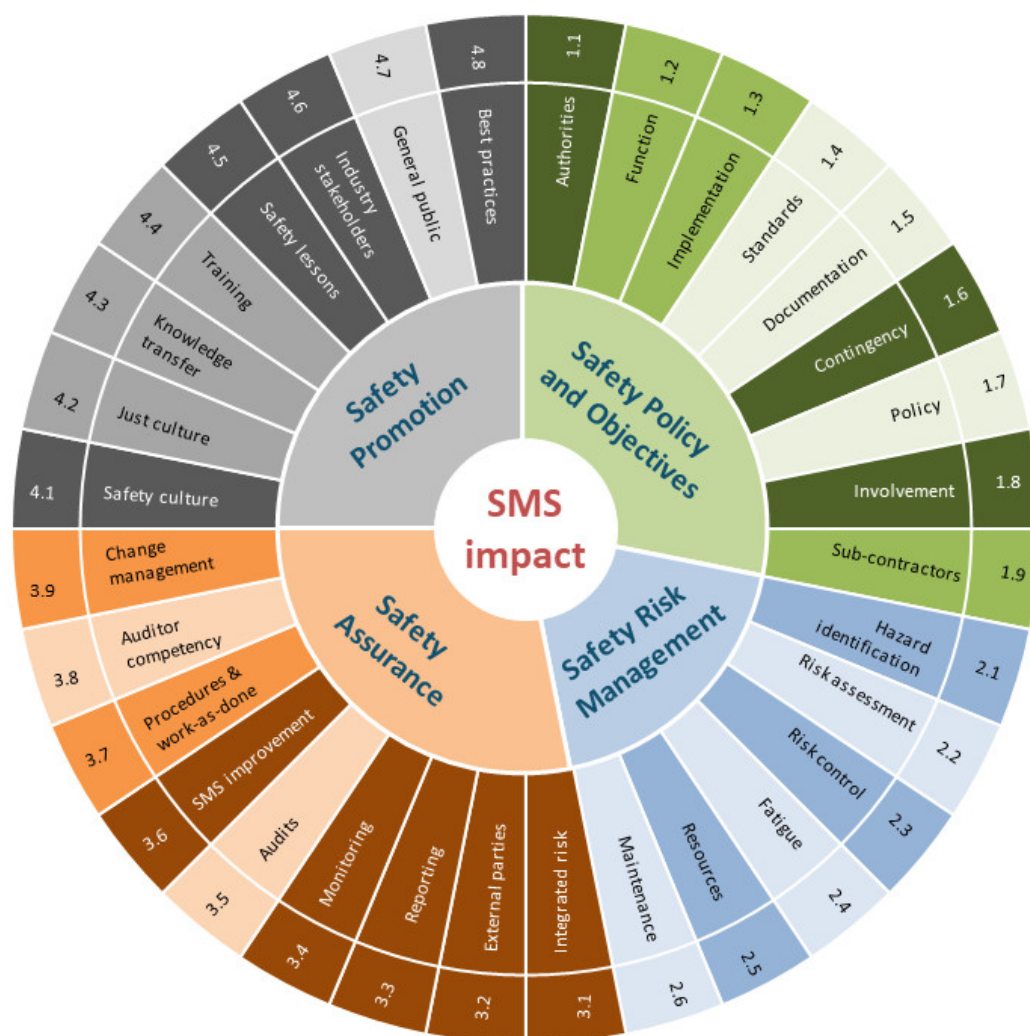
SMS impact

Safety Policy and Objectives

1.1 Authorities
1.2 Function
1.3 Implementation
1.4 Standards
1.5 Documentation
1.6 Contingency
1.7 Policy
1.8 Involvement
1.9 Sub-contractors

Safety Risk Management

2.1 Hazard identification
2.2 Riskassessment
2.3 Risk control
2.4 Fatigue
2.5 Resources
2.6 Maintenance

Safety Assurance

3.1 Integrated risk
3.2 External parties
3.3 Reporting
3.4 Monitoring
3.5 Audits
3.6 SMS improvement
3.7 Procedures & work-as-done
3.8 Auditor competency
3.9 Change management

Safety Promotion

4.1 Safety culture
4.2 Just culture
4.3 Knowledge transfer
4.4 Training
4.5 Safety lessons
4.6 Industry stakeholders
4.7 General public
4.8 Best practices